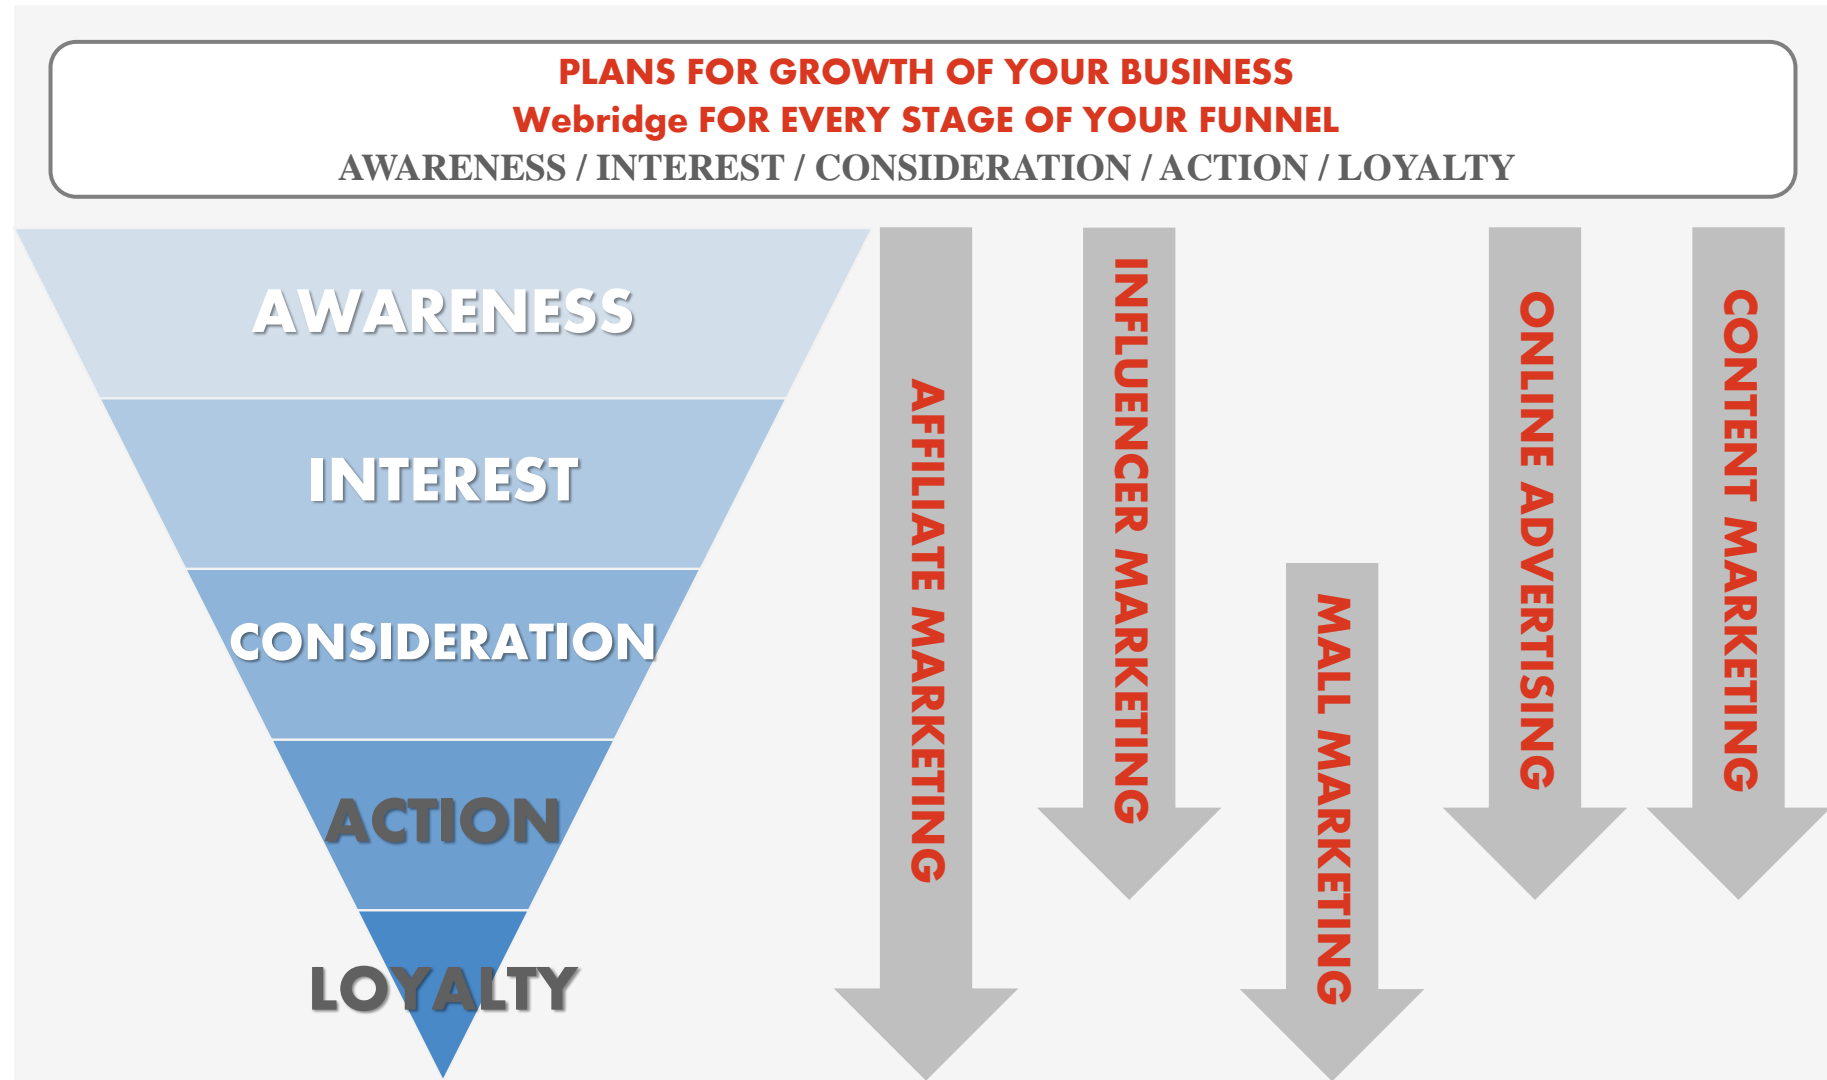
PLANS FOR GROWTH OF YOUR BUSINESS
Webridge FOR EVERY STAGE OF YOUR FUNNEL
AWARENESS / INTEREST / CONSIDERATION / ACTION / LOYALTY

AWARENESS
INTEREST
CONSIDERATION
ACTION
LOYALTY

AFFILIATE MARKETING
INFLUENCER MARKETING
MALL MARKETING
ONLINE ADVERTISING
CONTENT MARKETING